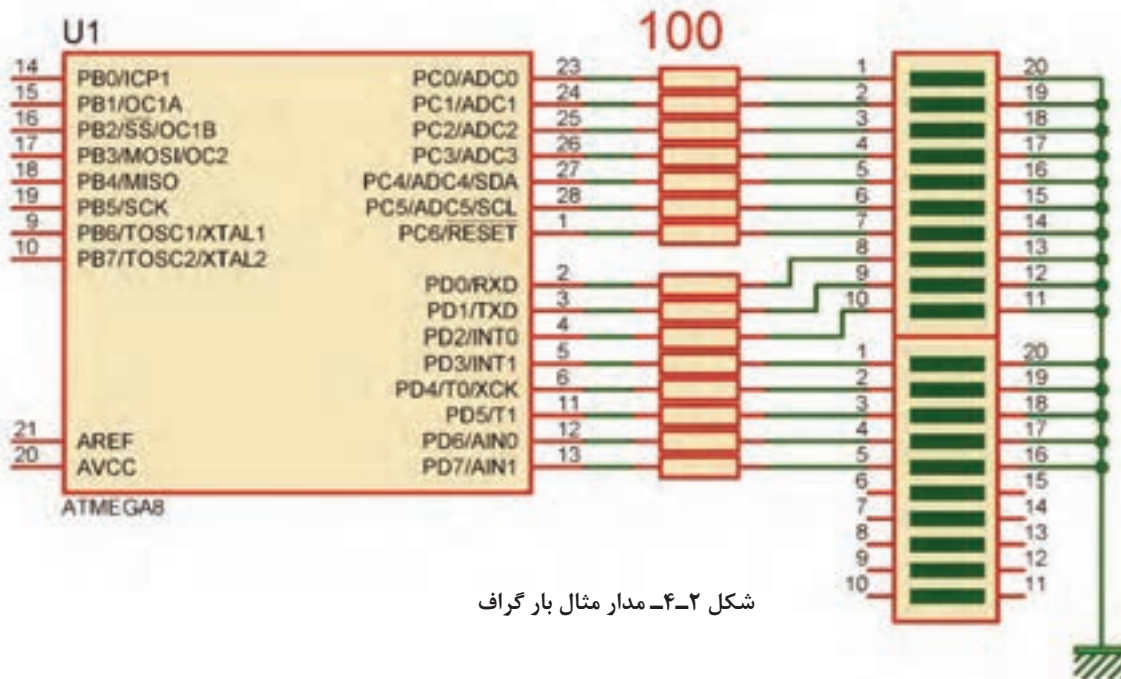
U1

100

14 PB0/ICP1
15 PB1/OC1A
16 PB2/SS/OC1B
17 PB3/MOSI/OC2
18 PB4/MISO
19 PB5/SCK
9 PB6/TOSC1/XTAL1
10 PB7/TOSC2/XTAL2

21 AREF
20 AVCC

ATMEGA8

PC0/ADC0 23
PC1/ADC1 24
PC2/ADC2 25
PC3/ADC3 26
PC4/ADC4/SDA 27
PC5/ADC5/SCL 28
PC6/RESET 1

PD0/RXD 2
PD1/TXD 3
PD2/INT0 4
PD3/INT1 5
PD4/T0/XCK 6
PD5/T1 11
PD6/AIN0 12
PD7/AIN1 13

1 20
2 19
3 18
4 17
5 16
6 15
7 14
8 13
9 12
10 11

1 20
2 19
3 18
4 17
5 16
6 15
7 14
8 13
9 12
10 11

شکل ۲ـ۴ـ مدار مثال بار گراف